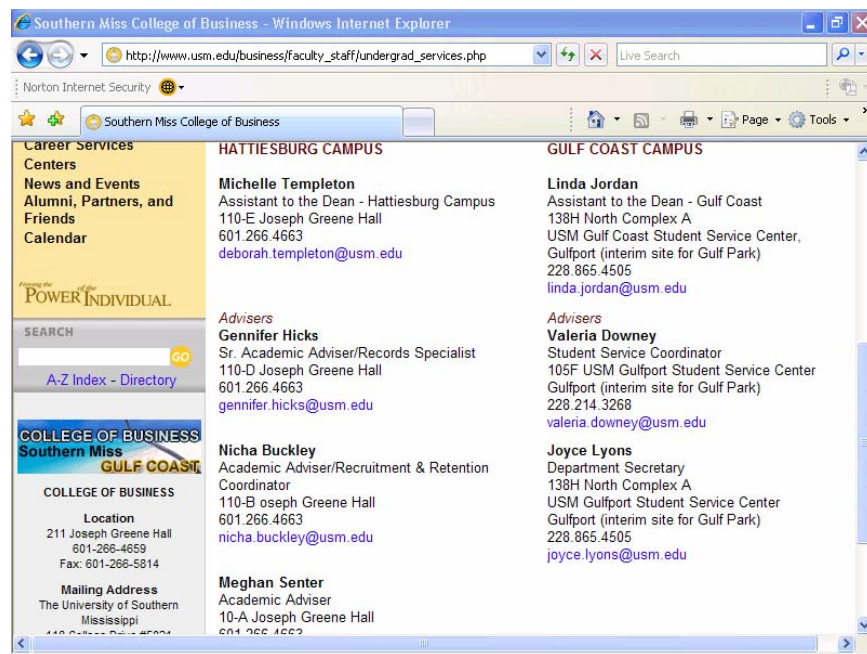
Southern Miss College of Business - Windows Internet Explorer

http://www.usm.edu/business/faculty_staff/undergrad_services.php

Live Search

Norton Internet Security

Southern Miss College of Business

Page ▾ Tools ▾

Career Services
Centers
News and Events
Alumni, Partners, and Friends
Calendar

Freeing the POWER of the INDIVIDUAL

SEARCH

GO

A-Z Index - Directory

COLLEGE OF BUSINESS
Southern Miss
GULF COAST

COLLEGE OF BUSINESS

Location
211 Joseph Greene Hall
601-266-4659
Fax: 601-266-5814

Mailing Address
The University of Southern Mississippi
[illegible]

HATTIESBURG CAMPUS

Michelle Templeton
Assistant to the Dean - Hattiesburg Campus
110-E Joseph Greene Hall
601.266.4663
deborah.templeton@usm.edu

Advisers
Gennifer Hicks
Sr. Academic Adviser/Records Specialist
110-D Joseph Greene Hall
601.266.4663
gennifer.hicks@usm.edu

Nicha Buckley
Academic Adviser/Recruitment & Retention Coordinator
110-B oseph Greene Hall
601.266.4663
nicha.buckley@usm.edu

Meghan Senter
Academic Adviser
10-A Joseph Greene Hall
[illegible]

GULF COAST CAMPUS

Linda Jordan
Assistant to the Dean - Gulf Coast
138H North Complex A
USM Gulf Coast Student Service Center, Gulfport (interim site for Gulf Park)
228.865.4505
linda.jordan@usm.edu

Advisers
Valeria Downey
Student Service Coordinator
105F USM Gulfport Student Service Center
Gulfport (interim site for Gulf Park)
228.214.3268
valeria.downey@usm.edu

Joyce Lyons
Department Secretary
138H North Complex A
USM Gulfport Student Service Center
Gulfport (interim site for Gulf Park)
228.865.4505
joyce.lyons@usm.edu